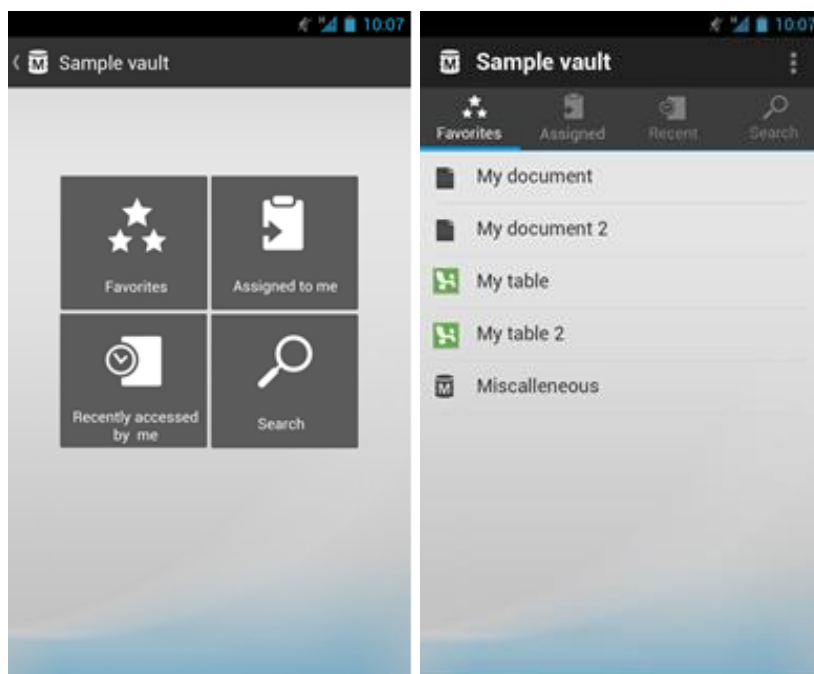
10:07

Sample vault

Favorites

Assigned to me

Recently accessed by me

Search

10:07

Sample vault

Favorites

Assigned

Recent

Search

My document

My document 2

My table

My table 2

Miscalleneous